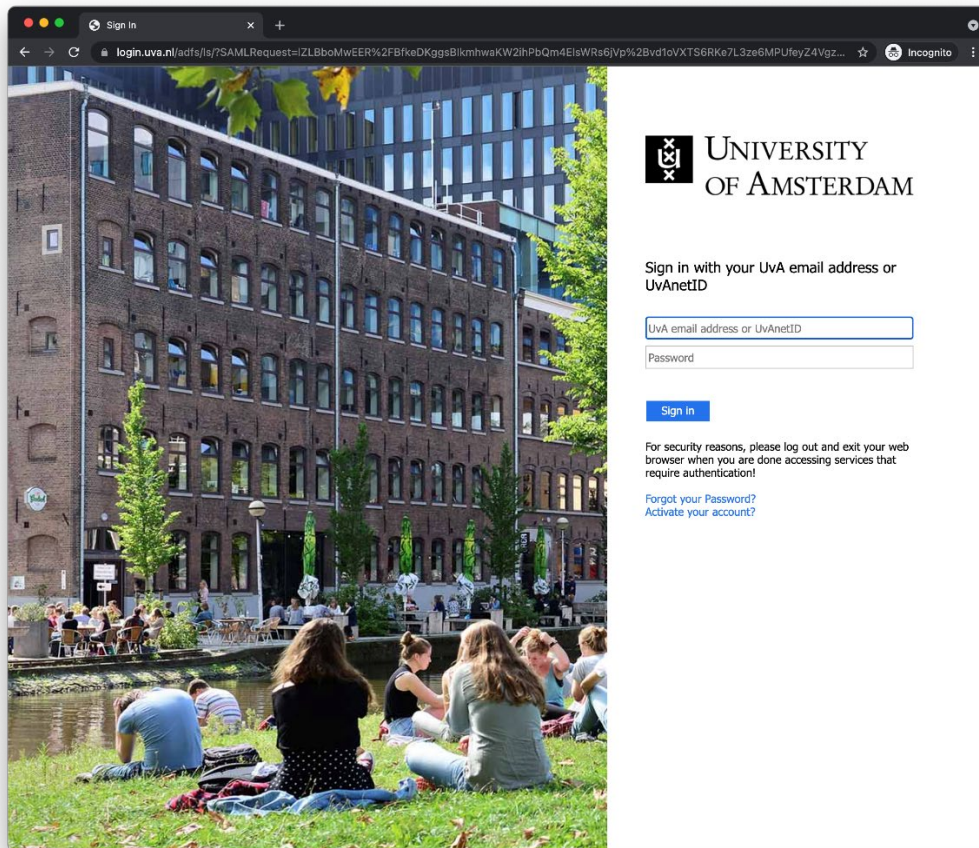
Sign In

login.uva.nl/adfs/ls/?SAMLRequest=lZLBboMwEER%2FBfkeDKggsBlkmhwaKW2ihPbQm4ElsWRs6jVp%2Bvd1oVXTS6RKe7L3ze6MPUfeyZ4Vgz...

Incognito

UNIVERSITY OF AMSTERDAM

Sign in with your UvA email address or UvAnetID

UvA email address or UvAnetID

Password

Sign in

For security reasons, please log out and exit your web browser when you are done accessing services that require authentication!

Forgot your Password?
Activate your account?